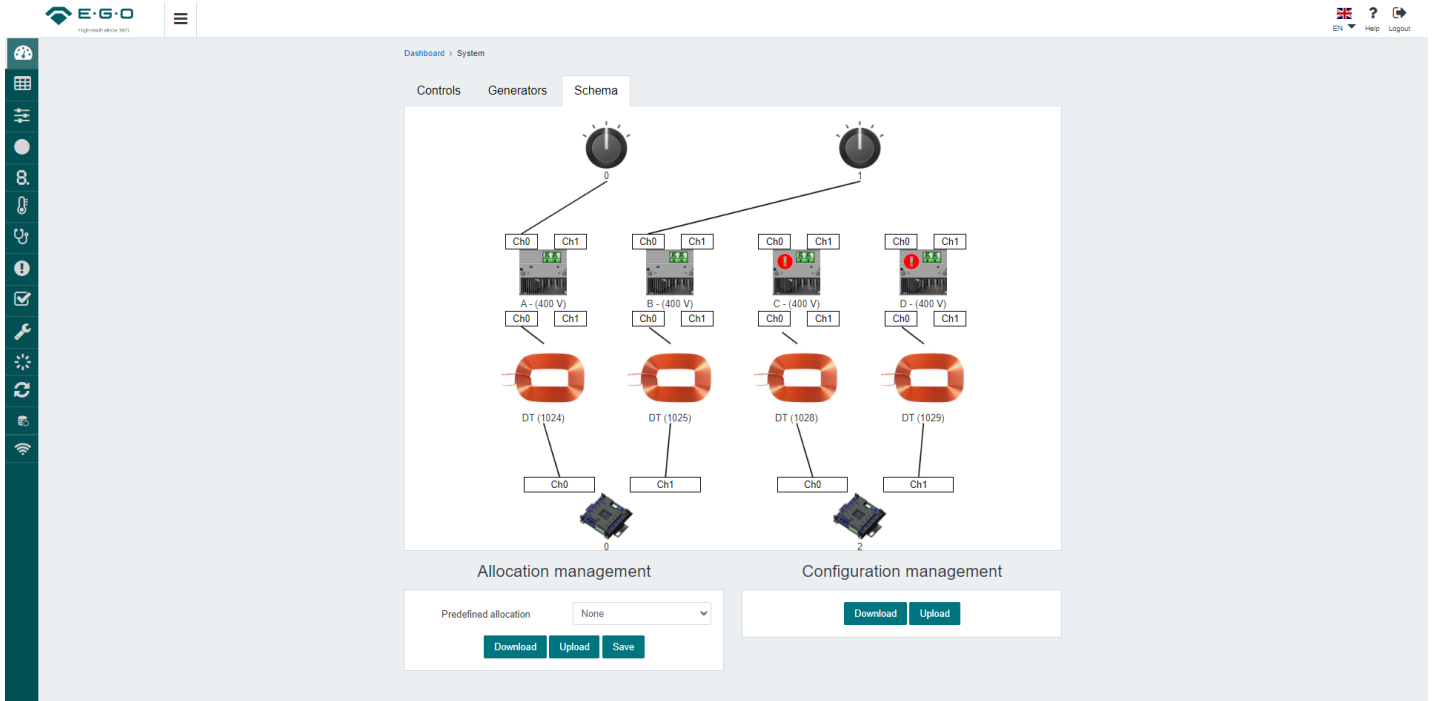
E·G·O
High-tech since 1931

EN Help Logout

Dashboard > System

Controls Generators Schema

0 1

Ch0 Ch1 Ch0 Ch1 Ch0 Ch1 Ch0 Ch1

A - (400 V) B - (400 V) C - (400 V) D - (400 V)

Ch0 Ch1 Ch0 Ch1 Ch0 Ch1 Ch0 Ch1

DT (1024) DT (1025) DT (1028) DT (1029)

Ch0 Ch1 Ch0 Ch1

0 2

Allocation management

Predefined allocation None

Download Upload Save

Configuration management

Download Upload